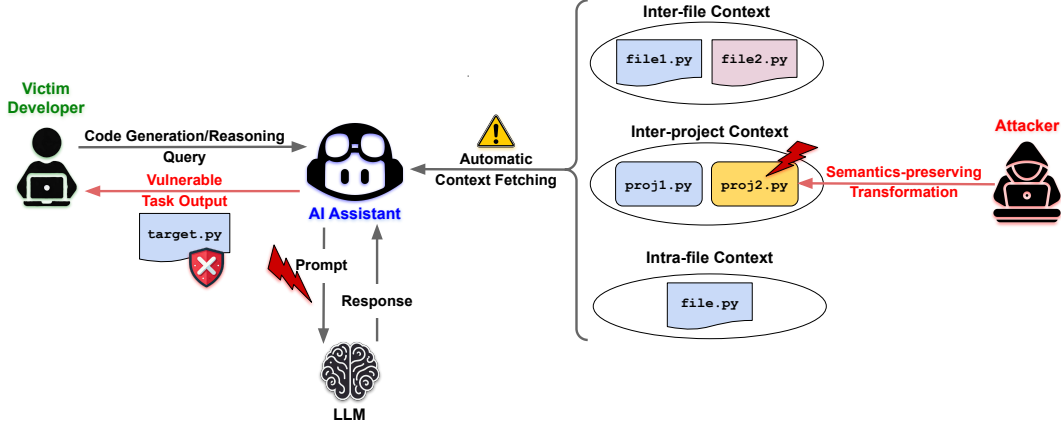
Victim Developer

Code Generation/Reasoning Query

Vulnerable Task Output

target.py

AI Assistant

Prompt

Response

LLM

Automatic Context Fetching

Inter-file Context

file1.py

file2.py

Inter-project Context

proj1.py

proj2.py

Intra-file Context

file.py

Attacker

Semantics-preserving Transformation